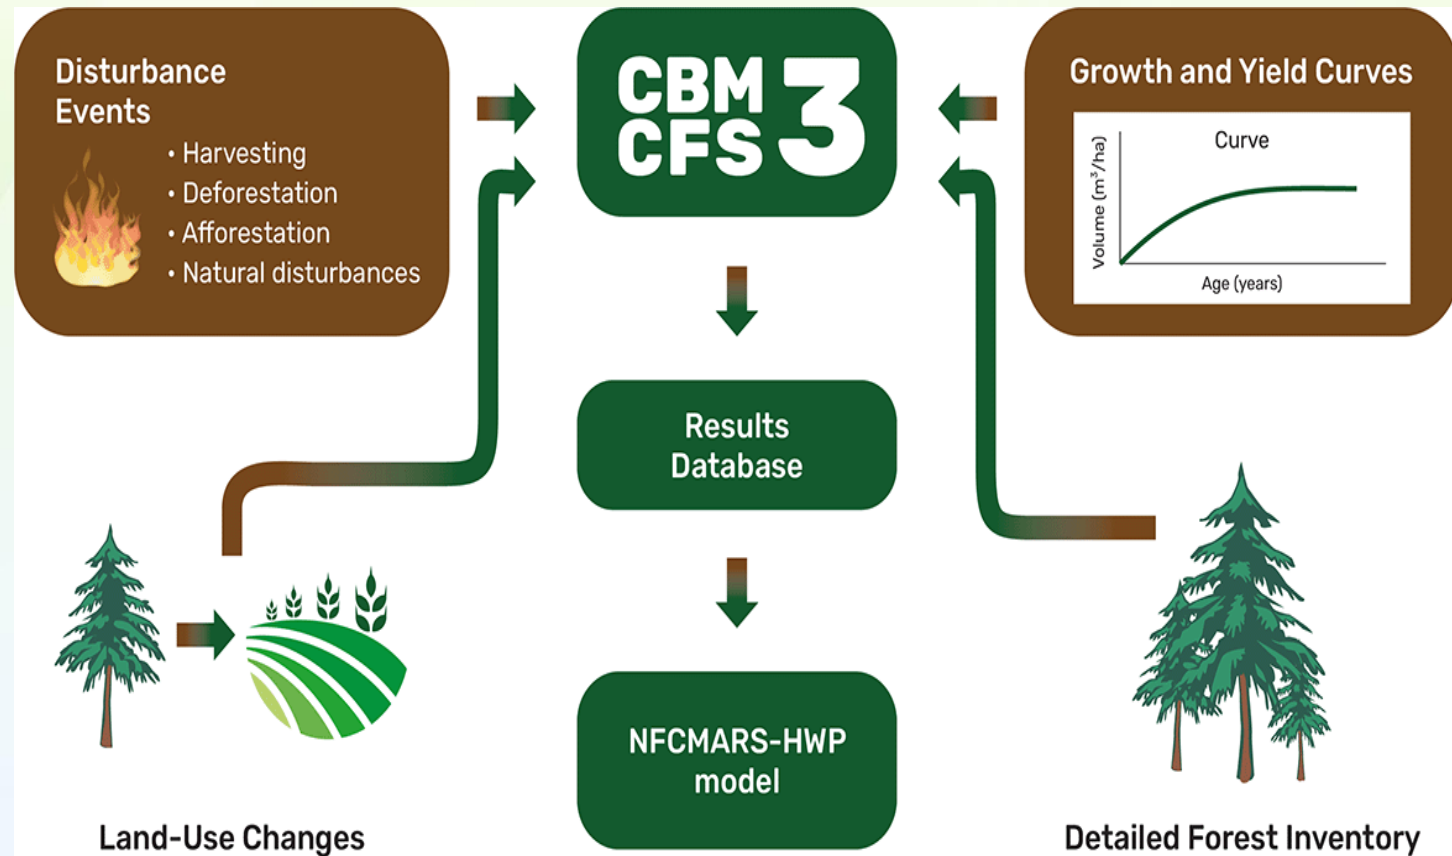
Disturbance Events

• Harvesting
• Deforestation
• Afforestation
• Natural disturbances

CBM CFS 3

Growth and Yield Curves

Curve

Volume ($m^3$/ha)

Age (years)

Results Database

NFCMARS-HWP model

Land-Use Changes

Detailed Forest Inventory